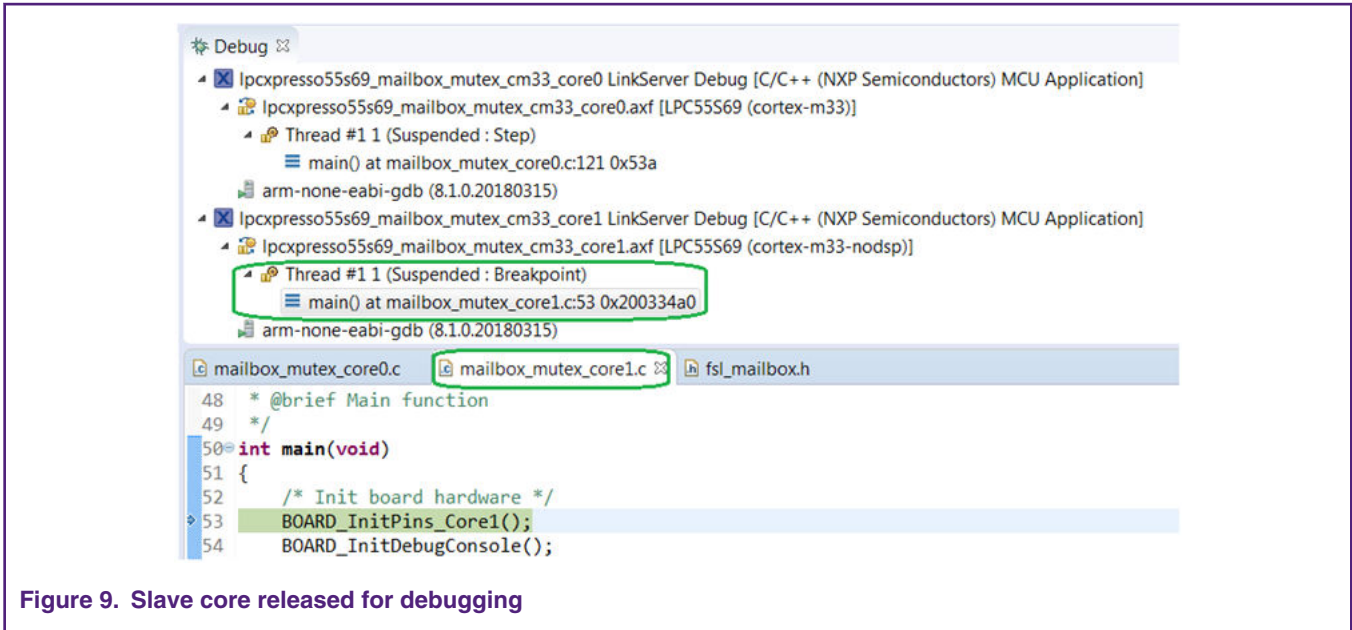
Debug ☒

lpcxpresso55s69_mailbox_mutex_cm33_core0 LinkServer Debug [C/C++ (NXP Semiconductors) MCU Application]
lpcxpresso55s69_mailbox_mutex_cm33_core0.axf [LPC55S69 (cortex-m33)]
Thread #1 1 (Suspended : Step)
main() at mailbox_mutex_core0.c:121 0x53a
arm-none-eabi-gdb (8.1.0.20180315)
lpcxpresso55s69_mailbox_mutex_cm33_core1 LinkServer Debug [C/C++ (NXP Semiconductors) MCU Application]
lpcxpresso55s69_mailbox_mutex_cm33_core1.axf [LPC55S69 (cortex-m33-nodsp)]
Thread #1 1 (Suspended : Breakpoint)
main() at mailbox_mutex_core1.c:53 0x200334a0
arm-none-eabi-gdb (8.1.0.20180315)

mailbox_mutex_core0.c | mailbox_mutex_core1.c ☒ | fsl_mailbox.h

48 * @brief Main function
49 */
50 int main(void)
51 {
52 /* Init board hardware */
53 BOARD_InitPins_Core1();
54 BOARD_InitDebugConsole();

Figure 9. Slave core released for debugging